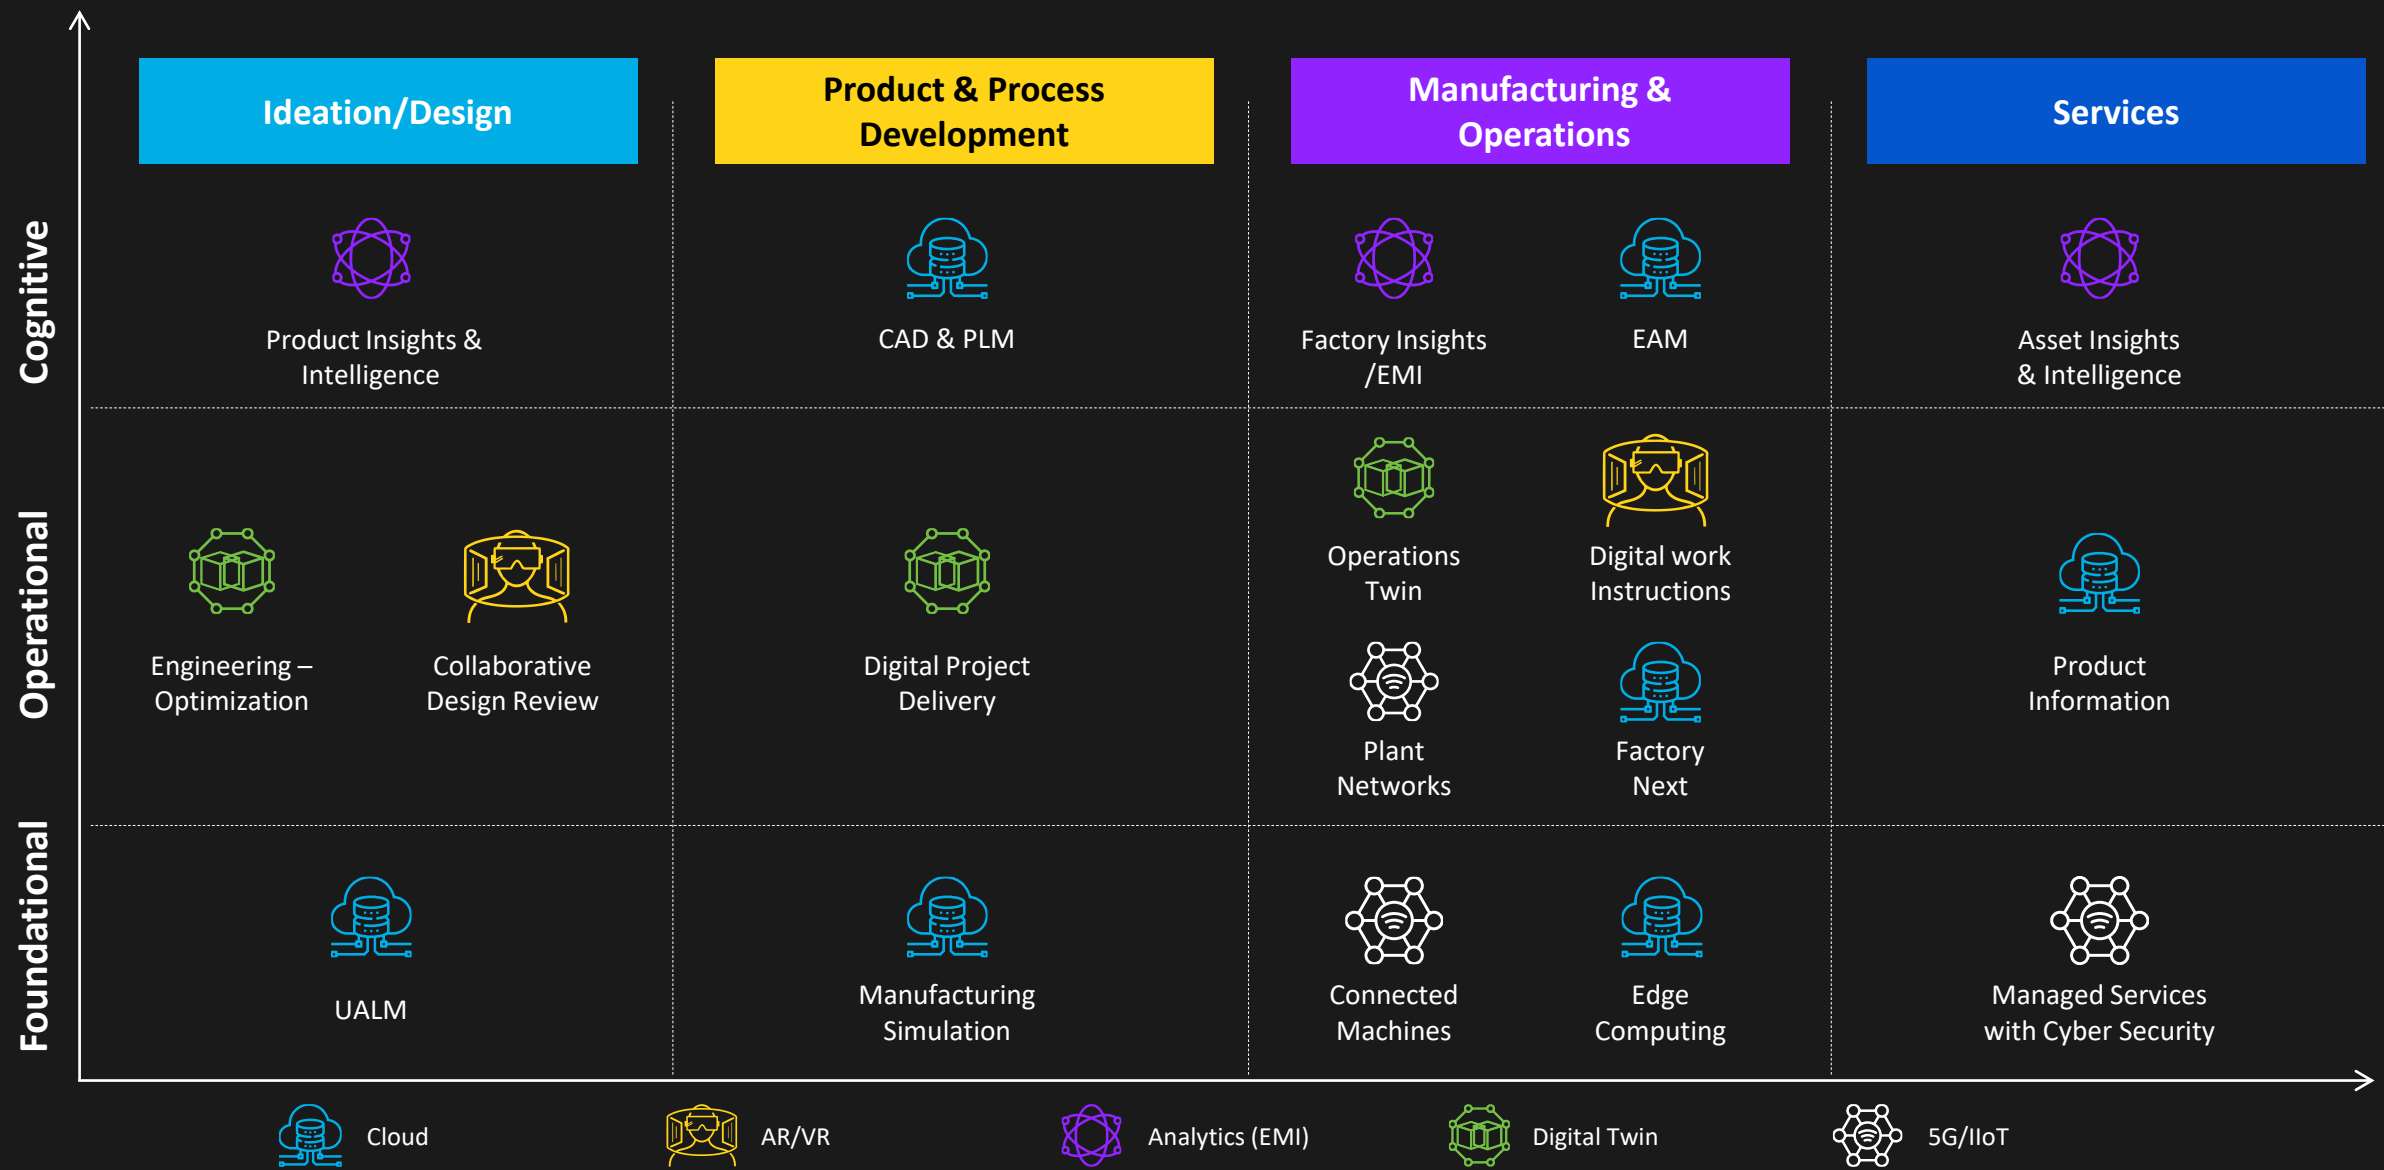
Ideation/Design

Product & Process Development

Manufacturing & Operations

Services

Cognitive

Product Insights & Intelligence

CAD & PLM

Factory Insights /EMI

EAM

Asset Insights & Intelligence

Operational

Engineering – Optimization

Collaborative Design Review

Digital Project Delivery

Operations Twin

Digital work Instructions

Plant Networks

Factory Next

Product Information

Foundational

UALM

Manufacturing Simulation

Connected Machines

Edge Computing

Managed Services with Cyber Security

Cloud

AR/VR

Analytics (EMI)

Digital Twin

5G/IIoT